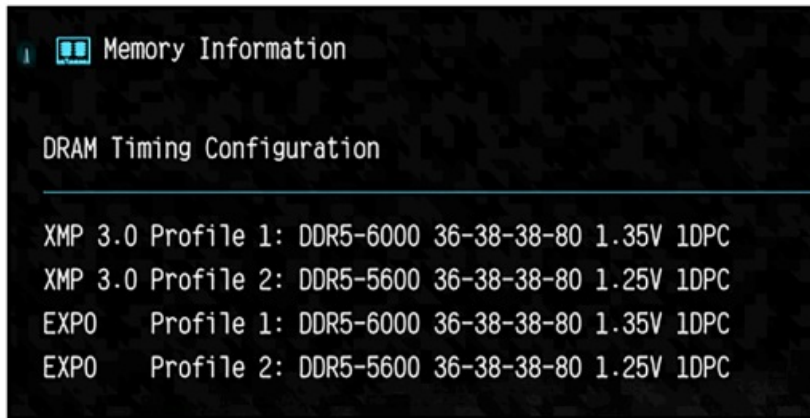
Memory Information

DRAM Timing Configuration

XMP 3.0 Profile 1: DDR5-6000 36-38-38-80 1.35V 1DPC
XMP 3.0 Profile 2: DDR5-5600 36-38-38-80 1.25V 1DPC
EXPO Profile 1: DDR5-6000 36-38-38-80 1.35V 1DPC
EXPO Profile 2: DDR5-5600 36-38-38-80 1.25V 1DPC